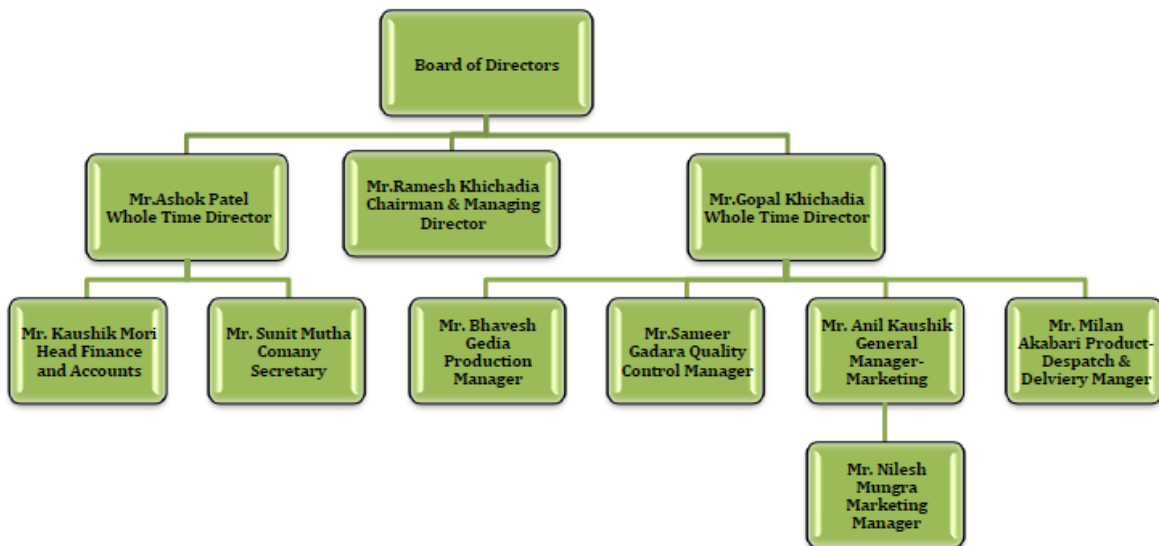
Board of Directors

Mr.Ashok Patel Whole Time Director

Mr.Ramesh Khichadia Chairman & Managing Director

Mr.Gopal Khichadia Whole Time Director

Mr. Kaushik Mori Head Finance and Accounts

Mr. Sunit Mutha Comany Secretary

Mr. Bhavesh Gedia Production Manager

Mr.Sameer Gadara Quality Control Manager

Mr. Anil Kaushik General Manager-Marketing

Mr. Milan Akabari Product-Despatch & Delviery Manger

Mr. Nilesh Mungra Marketing Manager